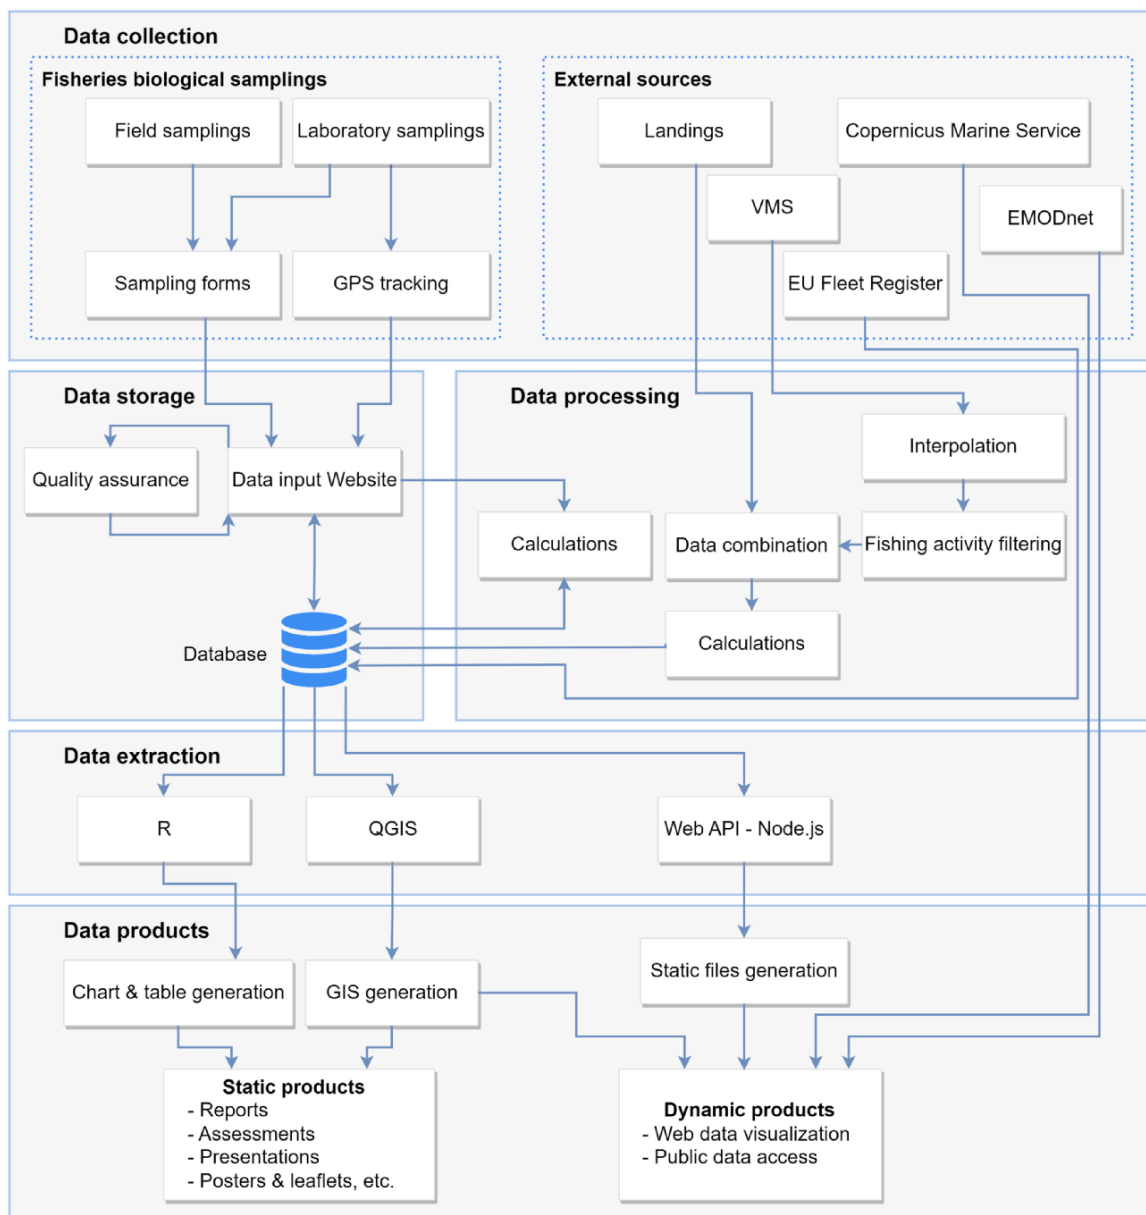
Data collection

Fisheries biological samplings

Field samplings

Laboratory samplings

Sampling forms

GPS tracking

External sources

Landings

Copernicus Marine Service

VMS

EMODnet

EU Fleet Register

Data storage

Quality assurance

Data input Website

Database

Data processing

Interpolation

Calculations

Data combination

Fishing activity filtering

Calculations

Data extraction

R

QGIS

Web API - Node.js

Data products

Chart & table generation

GIS generation

Static files generation

Static products
- Reports
- Assessments
- Presentations
- Posters & leaflets, etc.

Dynamic products
- Web data visualization
- Public data access